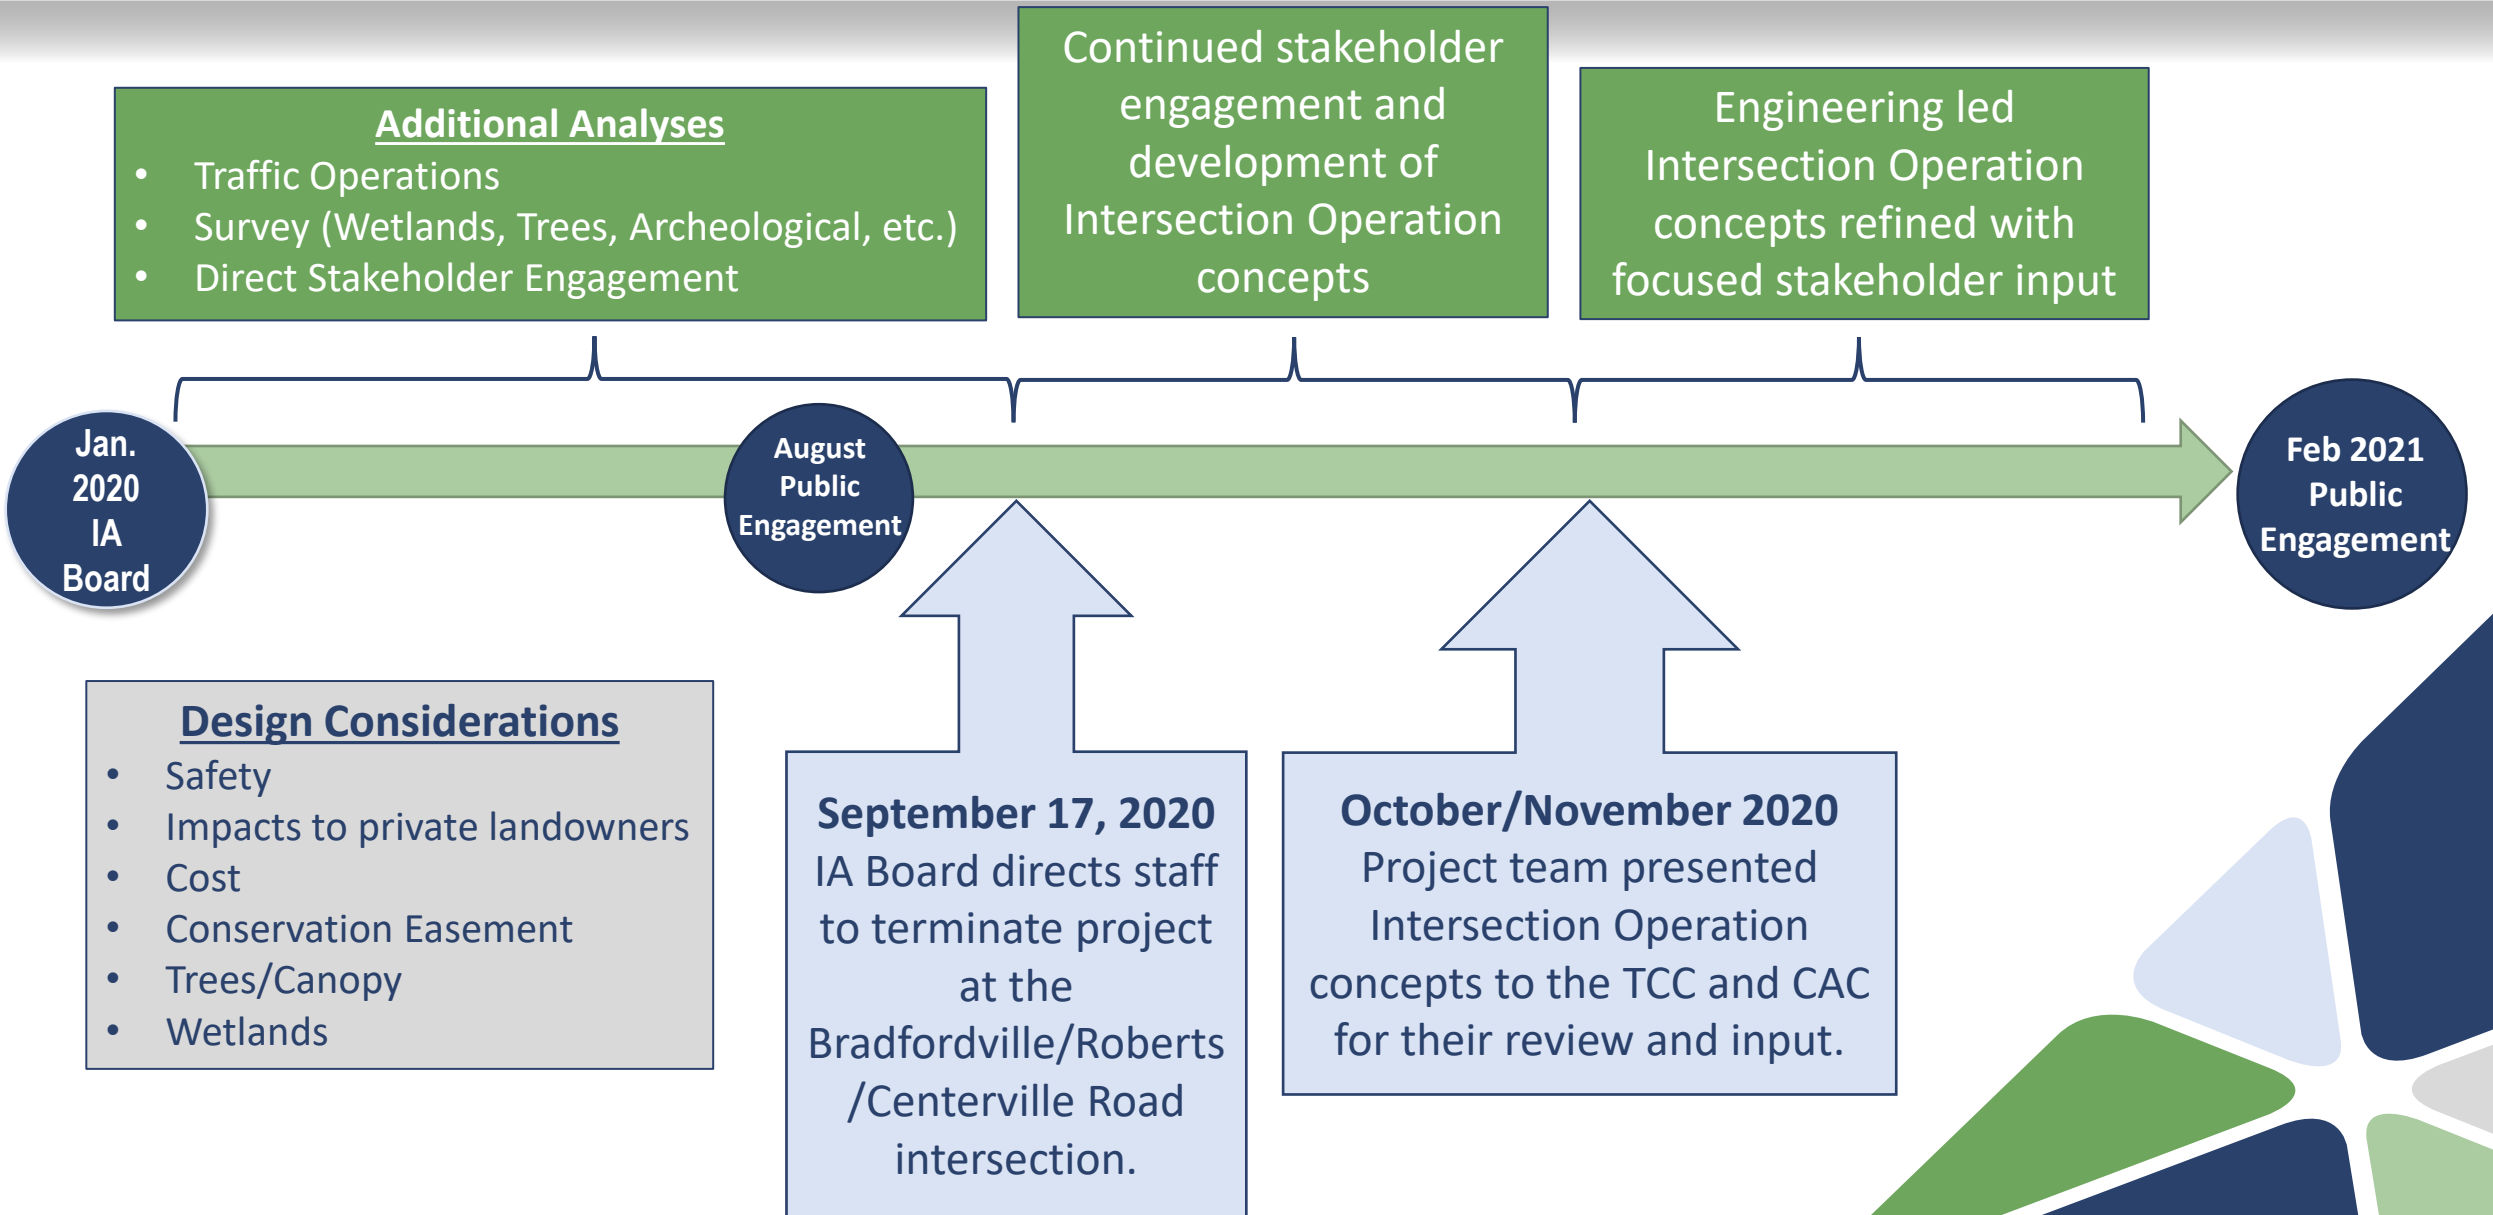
Additional Analyses
- Traffic Operations
- Survey (Wetlands, Trees, Archeological, etc.)
- Direct Stakeholder Engagement

Continued stakeholder engagement and development of Intersection Operation concepts

Engineering led Intersection Operation concepts refined with focused stakeholder input

Jan. 2020 IA Board

August Public Engagement

Feb 2021 Public Engagement

Design Considerations
- Safety
- Impacts to private landowners
- Cost
- Conservation Easement
- Trees/Canopy
- Wetlands

September 17, 2020
IA Board directs staff to terminate project at the Bradfordville/Roberts /Centerville Road intersection.

October/November 2020
Project team presented Intersection Operation concepts to the TCC and CAC for their review and input.